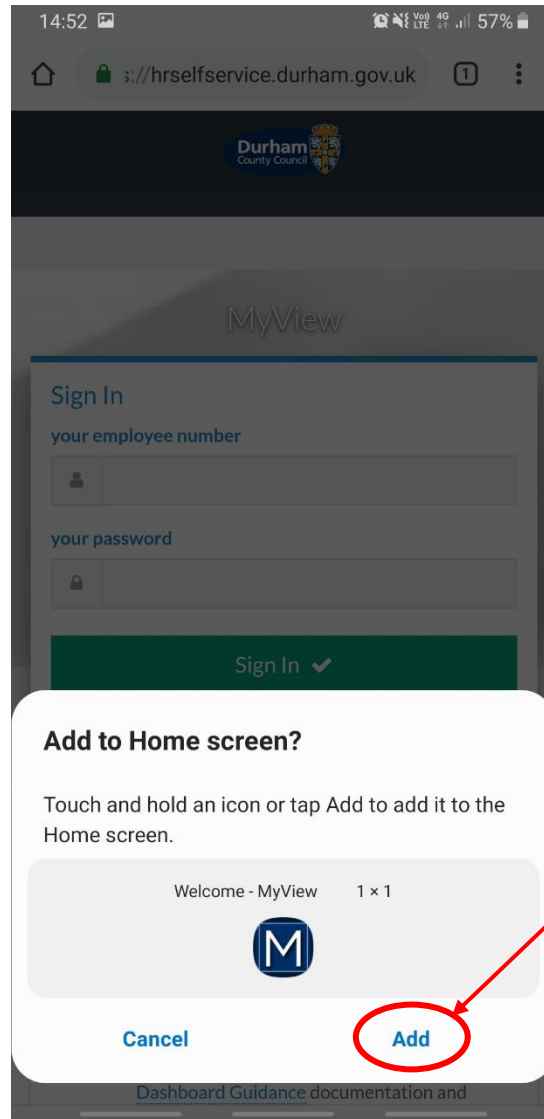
14:52

Vo) LTE 4G 57%

s://hrselfservice.durham.gov.uk

1

Durham
County Council

MyView

Sign In

your employee number

your password

Sign In ✔

Add to Home screen?

Touch and hold an icon or tap Add to add it to the Home screen.

Welcome - MyView 1 × 1

M

Cancel

Add

Dashboard Guidance documentation and